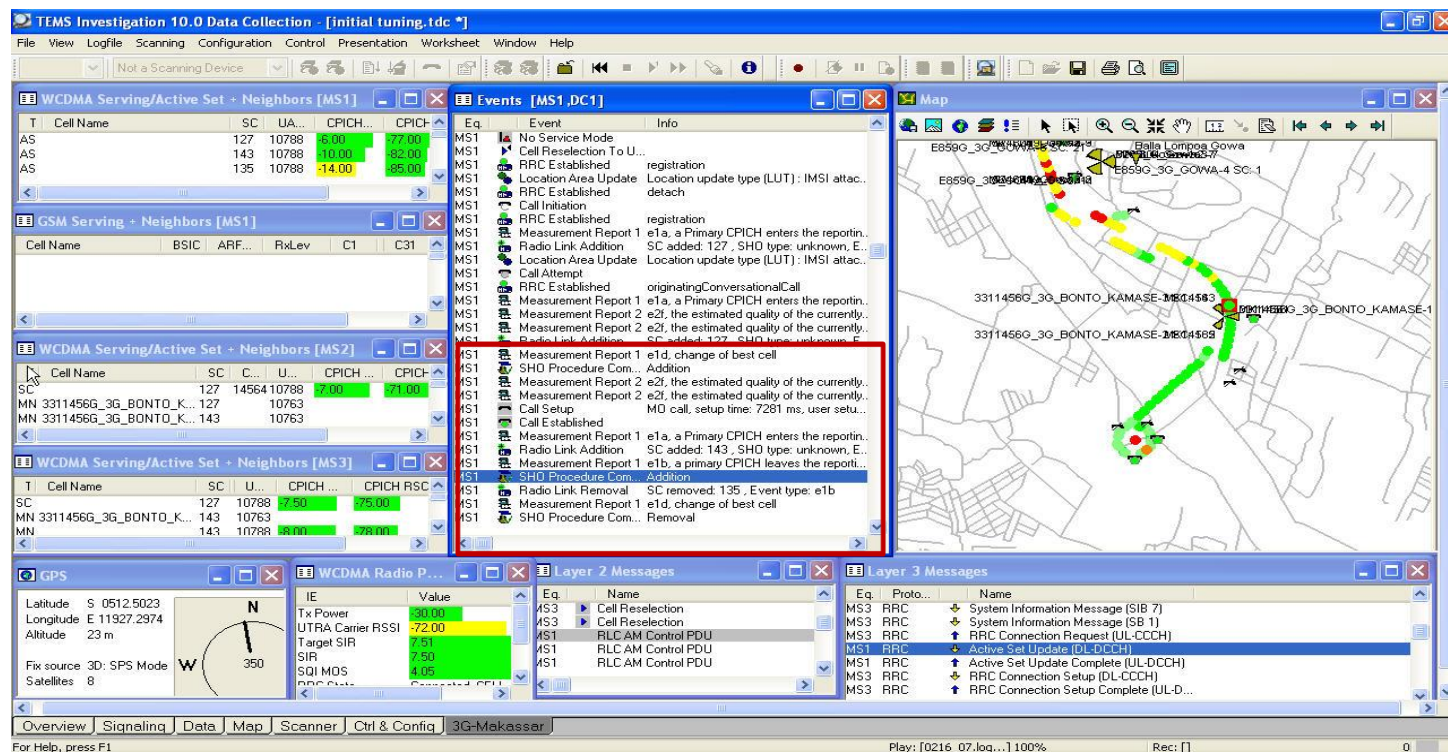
TEMS Investigation 10.0 Data Collection - [initial tuning.tdc *]

File View Logfile Scanning Configuration Control Presentation Worksheet Window Help

Not a Scanning Device

WCDMA Serving/Active Set + Neighbors [MS1]

| T | Cell Name | SC | UA... | CPICH... | CPICH |
|---|---|---|---|---|---|
| AS | | 127 | 10788 | -6.00 | -77.00 |
| AS | | 143 | 10788 | -10.00 | -82.00 |
| AS | | 135 | 10788 | -14.00 | -85.00 |

GSM Serving + Neighbors [MS1]

| Cell Name | BSIC | ARF... | RxLev | C1 | C31 |
|---|---|---|---|---|---|

WCDMA Serving/Active Set + Neighbors [MS2]

| T | Cell Name | SC | C... | U... | CPICH ... | CPICH |
|---|---|---|---|---|---|---|
| SC | | 127 | 14564 | 10788 | -7.00 | -71.00 |
| MN | 3311456G_3G_BONTO_K... | 127 | | 10763 | | |
| MN | 3311456G_3G_BONTO_K... | 143 | | 10763 | | |

WCDMA Serving/Active Set + Neighbors [MS3]

| T | Cell Name | SC | U... | CPICH ... | CPICH RSC |
|---|---|---|---|---|---|
| SC | | 127 | 10788 | -7.50 | -75.00 |
| MN | 3311456G_3G_BONTO_K... | 143 | 10763 | | |
| MN | | 143 | 10788 | -8.00 | -78.00 |

Events [MS1,DC1]

| Eq. | Event | Info |
|---|---|---|
| MS1 | No Service Mode | |
| MS1 | Cell Reselection To U... | |
| MS1 | RRC Established | registration |
| MS1 | Location Area Update | Location update type (LUT) : IMSI attac.. |
| MS1 | RRC Established | detach |
| MS1 | Call Initiation | |
| MS1 | RRC Established | registration |
| MS1 | Measurement Report 1 | e1a, a Primary CPICH enters the reportin.. |
| MS1 | Radio Link Addition | SC added: 127 , SHO type: unknown, E.. |
| MS1 | Location Area Update | Location update type (LUT) : IMSI attac.. |
| MS1 | Call Attempt | |
| MS1 | RRC Established | originatingConversationalCall |
| MS1 | Measurement Report 1 | e1a, a Primary CPICH enters the reportin.. |
| MS1 | Measurement Report 2 | e2f, the estimated quality of the currently.. |
| MS1 | Measurement Report 2 | e2f, the estimated quality of the currently.. |
| MS1 | Radio Link Addition | SC added: 127, SHO type: unknown, E.. |
| MS1 | Measurement Report 1 | e1d, change of best cell |
| MS1 | SHO Procedure Com... | Addition |
| MS1 | Measurement Report 2 | e2f, the estimated quality of the currently.. |
| MS1 | Measurement Report 2 | e2f, the estimated quality of the currently.. |
| MS1 | Call Setup | MO call, setup time: 7281 ms, user setu... |
| MS1 | Call Established | |
| MS1 | Measurement Report 1 | e1a, a Primary CPICH enters the reportin.. |
| MS1 | Radio Link Addition | SC added: 143 , SHO type: unknown, E.. |
| MS1 | Measurement Report 1 | e1b, a primary CPICH leaves the reporti... |
| MS1 | SHO Procedure Com... | Addition |
| MS1 | Radio Link Removal | SC removed: 135 , Event type: e1b |
| MS1 | Measurement Report 1 | e1d, change of best cell |
| MS1 | SHO Procedure Com... | Removal |

Map

E859G_3G_GOWA-4 SC: 1
Balla Lompoa Gowa
E859G_3G_GOWA-4 SC: 1
E859G_3G
3311456G_3G_BONTO_KAMASE-1 SC:143
3311456G_3G_BONTO_KAMASE-1
3311456G_3G_BONTO_KAMASE-2 SC:169

GPS

Latitude S 0512.5023
Longitude E 11927.2974
Altitude 23 m
Fix source 3D: SPS Mode
Satellites 8
N
W
350

WCDMA Radio P...

| IE | Value |
|---|---|
| Tx Power | -30.00 |
| UTRA Carrier RSSI | -72.00 |
| Target SIR | 7.51 |
| SIR | 7.50 |
| SQI MOS | 4.05 |
| RRC State | Connected CELL |

Layer 2 Messages

| Eq. | Name |
|---|---|
| MS3 | Cell Reselection |
| MS3 | Cell Reselection |
| MS1 | RLC AM Control PDU |
| MS1 | RLC AM Control PDU |
| MS1 | RLC AM Control PDU |

Layer 3 Messages

| Eq. | Proto... | Name |
|---|---|---|
| MS3 | RRC | System Information Message (SIB 7) |
| MS3 | RRC | System Information Message (SIB 1) |
| MS3 | RRC | RRC Connection Request (UL-CCCH) |
| MS1 | RRC | Active Set Update (DL-DCCH) |
| MS1 | RRC | Active Set Update Complete (UL-DCCH) |
| MS3 | RRC | RRC Connection Setup (DL-CCCH) |
| MS3 | RRC | RRC Connection Setup Complete (UL-D... |

Overview | Signaling | Data | Map | Scanner | Ctrl & Config | 3G-Makassar

For Help, press F1
Play: [0216 07.log...] 100%
Rec: []
0